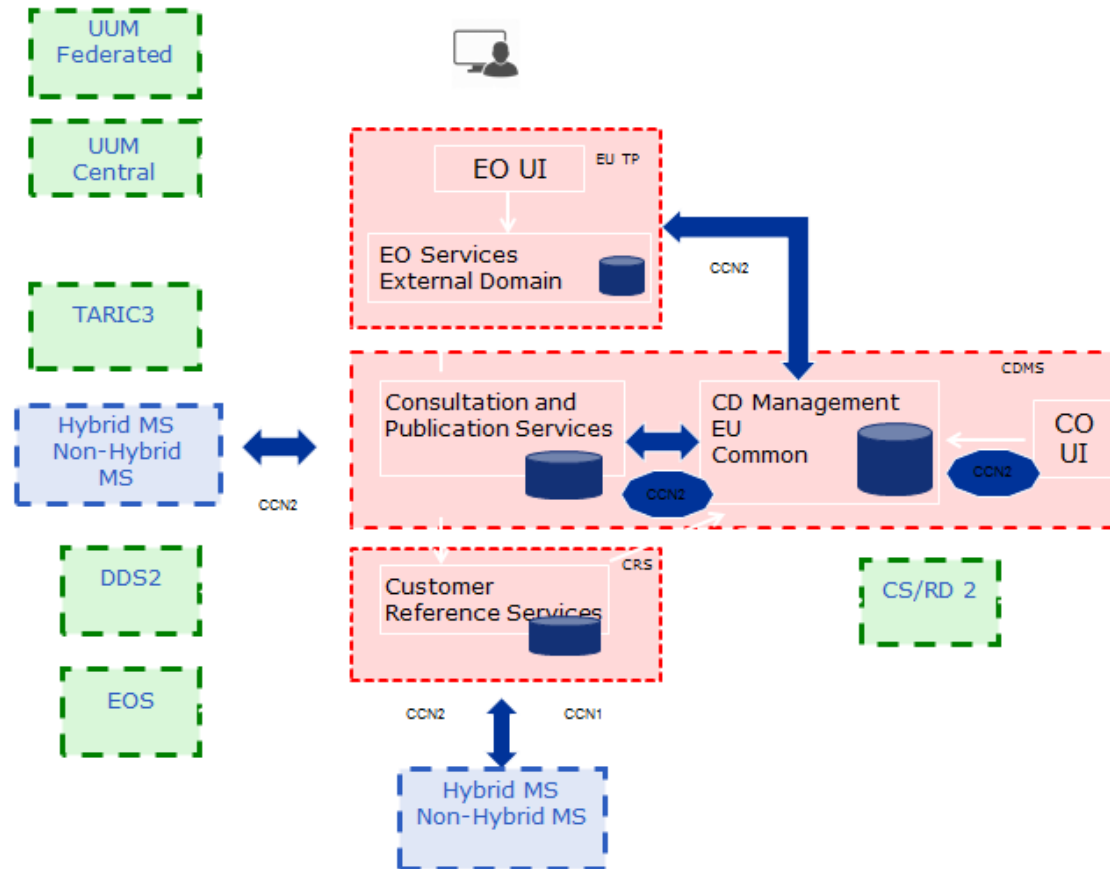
UUM Federated

UUM Central

TARIC3

Hybrid MS Non-Hybrid MS

CCN2

DDS2

EOS

EO UI

EU TP

EO Services External Domain

CCN2

CDMS

Consultation and Publication Services

CD Management EU Common

CO UI

CCN2

CCN2

CRS

Customer Reference Services

CS/RD 2

CCN2

CCN1

Hybrid MS Non-Hybrid MS